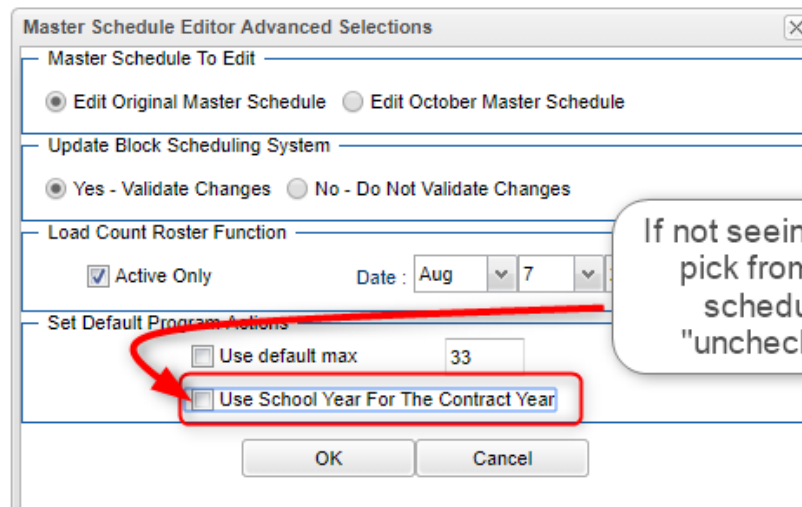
Master Schedule Editor Advanced Selections

Master Schedule To Edit

Edit Original Master Schedule  Edit October Master Schedule

Update Block Scheduling System

Yes - Validate Changes  No - Do Not Validate Changes

Load Count Roster Function

Active Only

Date : Aug 7

Set Default Program Actions

Use default max 33

Use School Year For The Contract Year

OK  Cancel

If not seein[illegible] pick from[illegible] schedu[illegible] "unchec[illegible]